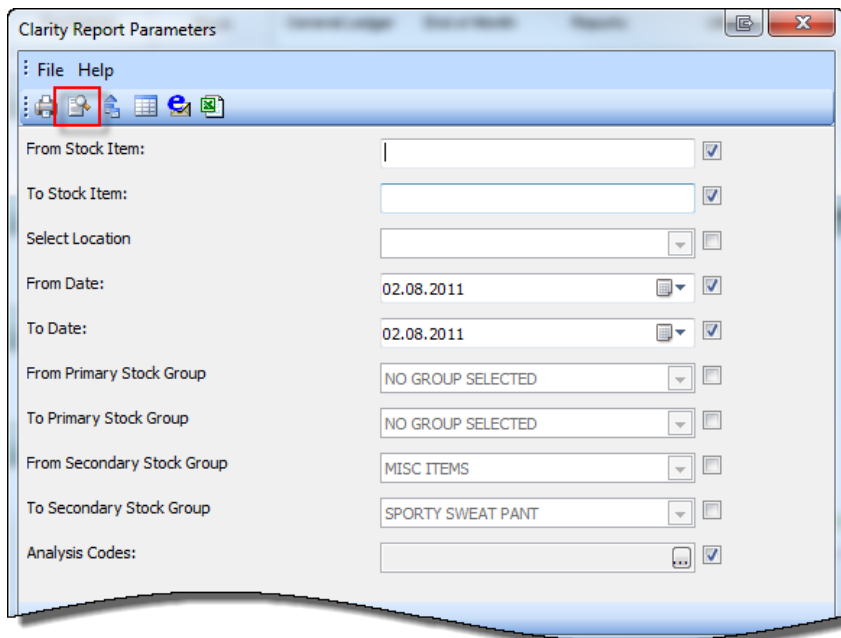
Clarity Report Parameters

File Help

From Stock Item:

To Stock Item:

Select Location

From Date: 02.08.2011

To Date: 02.08.2011

From Primary Stock Group NO GROUP SELECTED

To Primary Stock Group NO GROUP SELECTED

From Secondary Stock Group MISC ITEMS

To Secondary Stock Group SPORTY SWEAT PANT

Analysis Codes: